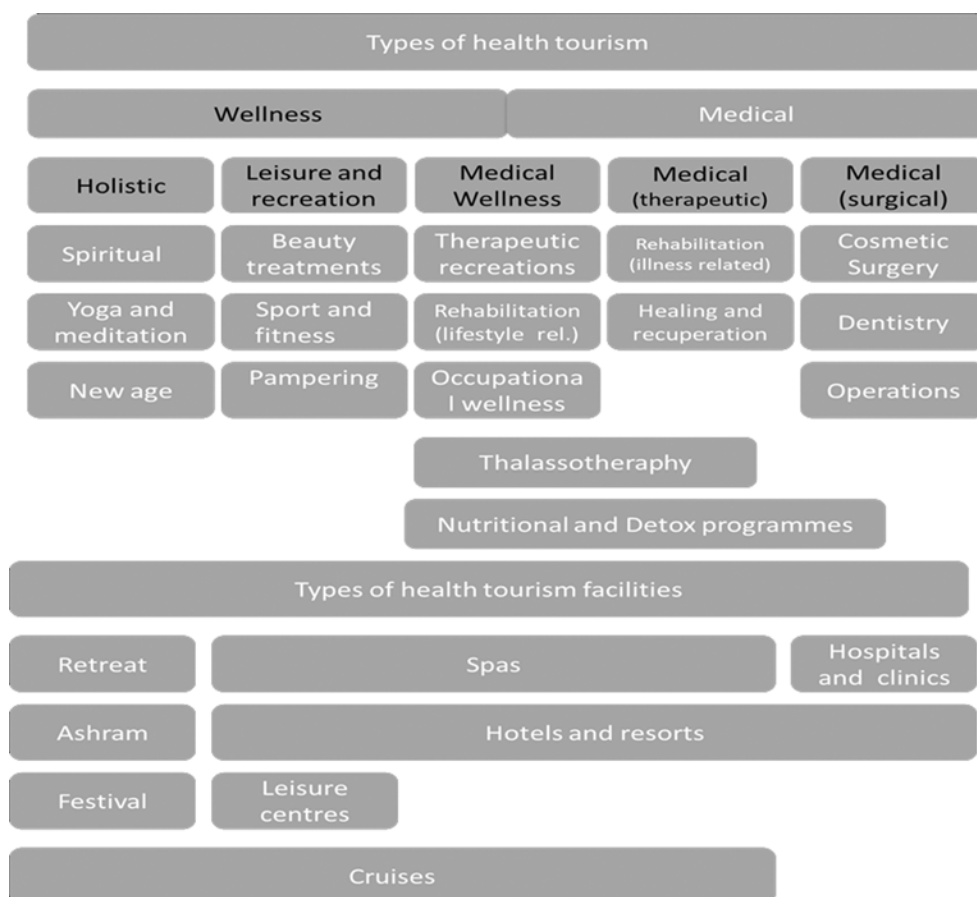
Types of health tourism

Wellness

Medical

Holistic

Leisure and recreation

Medical Wellness

Medical (therapeutic)

Medical (surgical)

Spiritual

Beauty treatments

Therapeutic recreations

Rehabilitation (illness related)

Cosmetic Surgery

Yoga and meditation

Sport and fitness

Rehabilitation (lifestyle rel.)

Healing and recuperation

Dentistry

New age

Pampering

Occupationa l wellness

Operations

Thalassotheraphy

Nutritional and Detox programmes

Types of health tourism facilities

Retreat

Spas

Hospitals and clinics

Ashram

Hotels and resorts

Festival

Leisure centres

Cruises